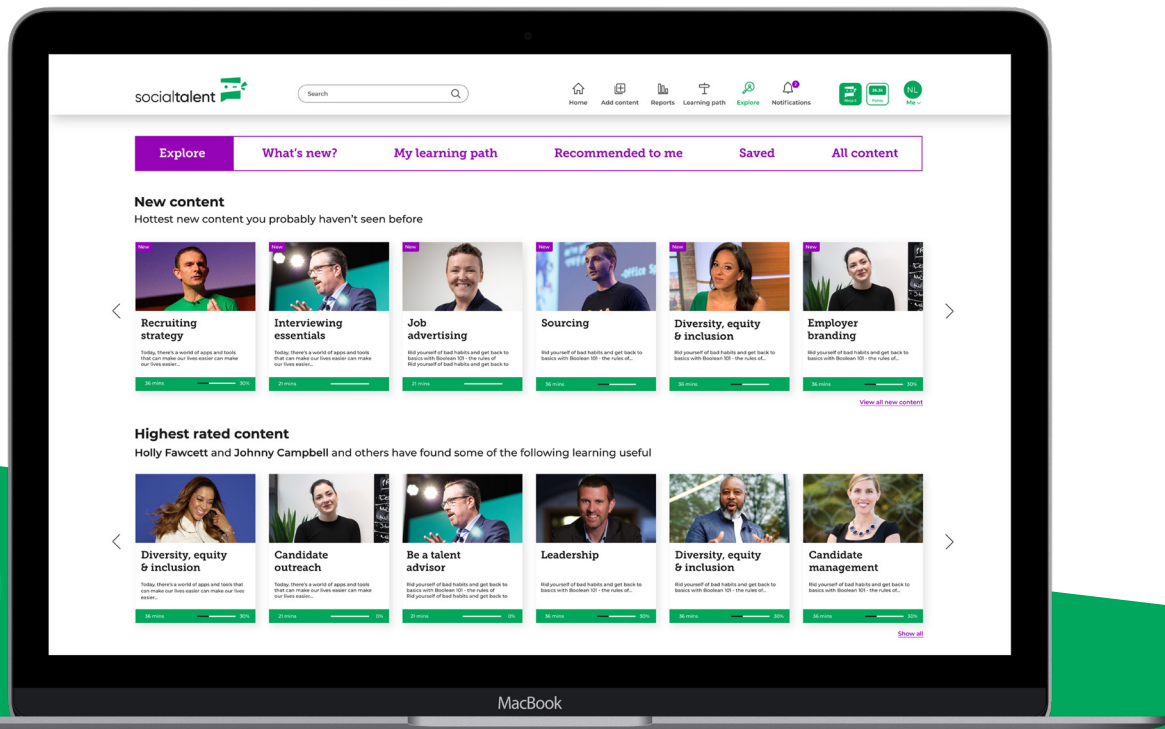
socialtalent

Search

Home Add content Reports Learning path Explore Notifications

NL
Me

Explore What's new? My learning path Recommended to me Saved All content

New content

Hottest new content you probably haven't seen before

New
Recruiting strategy
Today, there's a world of apps and tools that can make our lives easier can make our lives easier...
36 mins 30%

New
Interviewing essentials
Today, there's a world of apps and tools that can make our lives easier can make our lives easier...
21 mins

New
Job advertising
Rid yourself of bad habits and get back to basics with Boolean 101 - the rules of Rid yourself of bad habits and get back to
21 mins

New
Sourcing
Rid yourself of bad habits and get back to basics with Boolean 101 - the rules of...
36 mins

New
Diversity, equity & inclusion
Rid yourself of bad habits and get back to basics with Boolean 101 - the rules of...
36 mins

New
Employer branding
Rid yourself of bad habits and get back to basics with Boolean 101 - the rules of...
36 mins 30%

View all new content

Highest rated content

Holly Fawcett and Johnny Campbell and others have found some of the following learning useful

Diversity, equity & inclusion
Today, there's a world of apps and tools that can make our lives easier can make our lives easier...
36 mins 30%

Candidate outreach
Today, there's a world of apps and tools that can make our lives easier can make our lives easier...
21 mins 0%

Be a talent advisor
Rid yourself of bad habits and get back to basics with Boolean 101 - the rules of Rid yourself of bad habits and get back to
21 mins 0%

Leadership
Rid yourself of bad habits and get back to basics with Boolean 101 - the rules of...
36 mins 30%

Diversity, equity & inclusion
Rid yourself of bad habits and get back to basics with Boolean 101 - the rules of...
36 mins 30%

Candidate management
Rid yourself of bad habits and get back to basics with Boolean 101 - the rules of...
36 mins 30%

Show all

MacBook